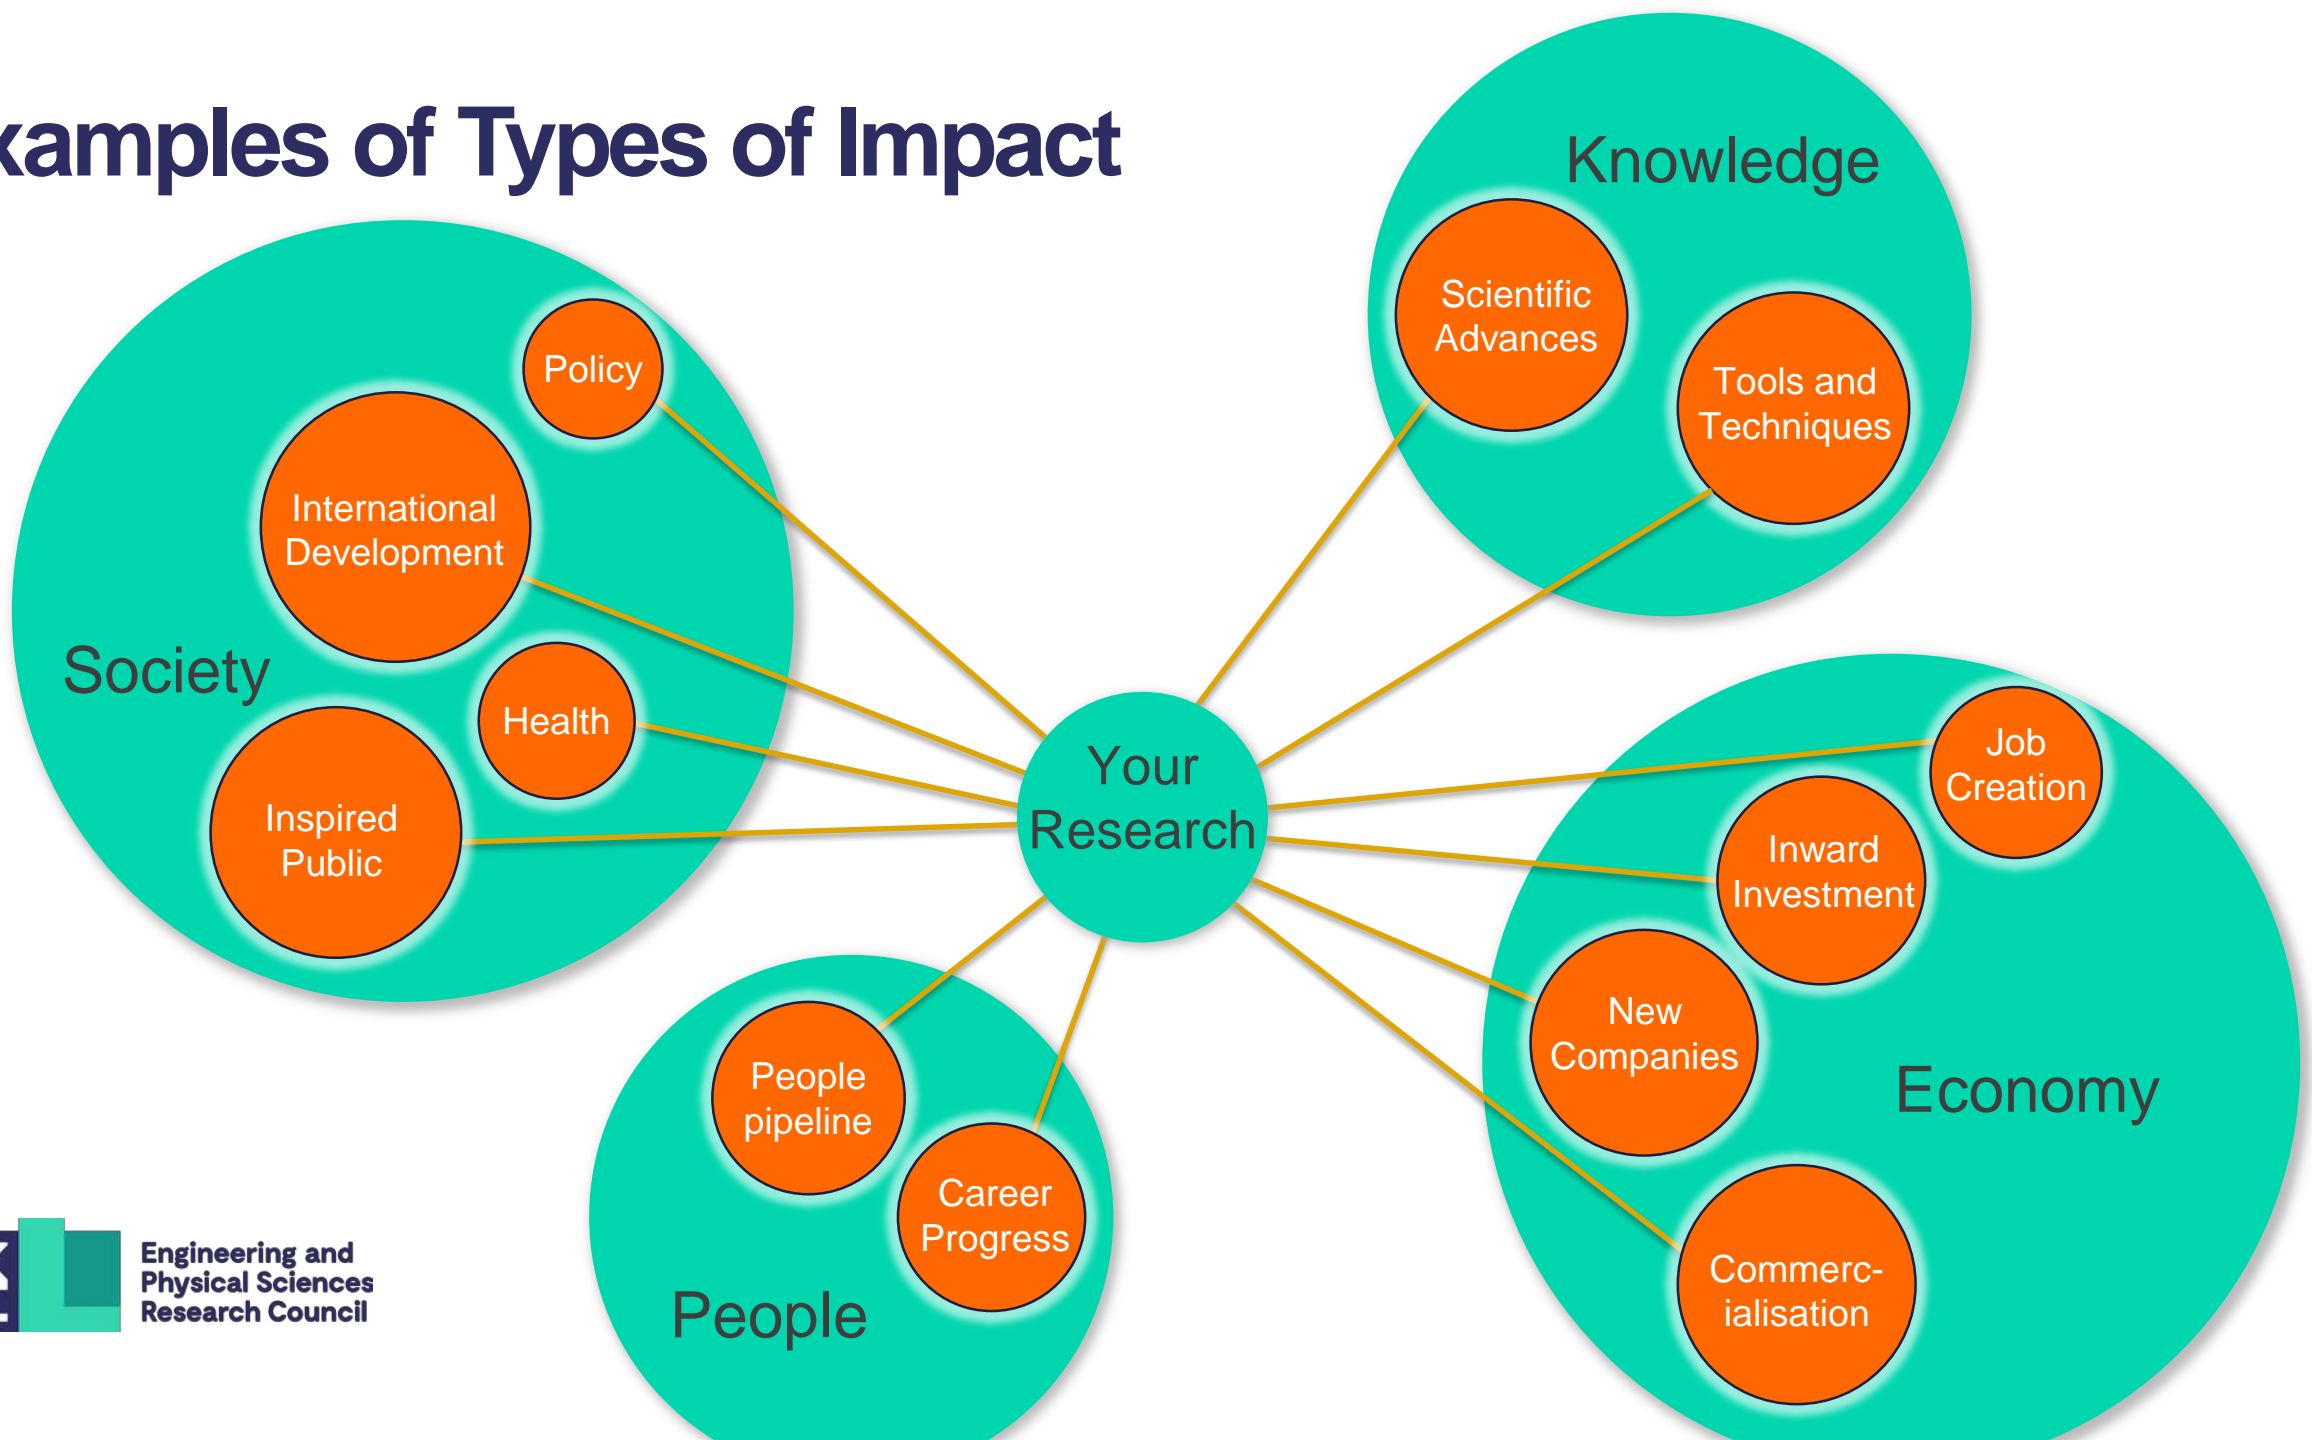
xamples of Types of Impact

Knowledge

Scientific Advances

Tools and Techniques

Society

Policy

International Development

Health

Inspired Public

Your Research

Economy

Job Creation

Inward Investment

New Companies

Commerc-ialisation

People

People pipeline

Career Progress

Engineering and Physical Sciences Research Council